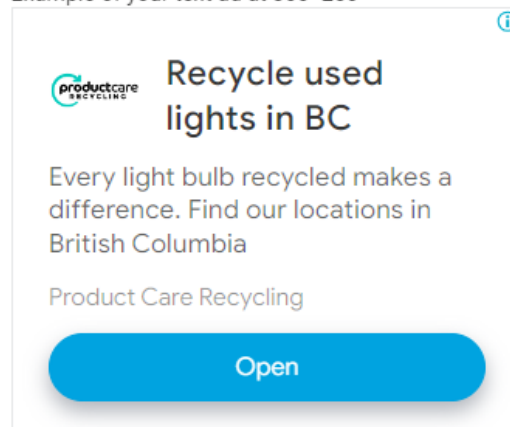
Example of your text ad at 300×250

productcare RECYCLING

Recycle used lights in BC

Every light bulb recycled makes a difference. Find our locations in British Columbia

Product Care Recycling

Open